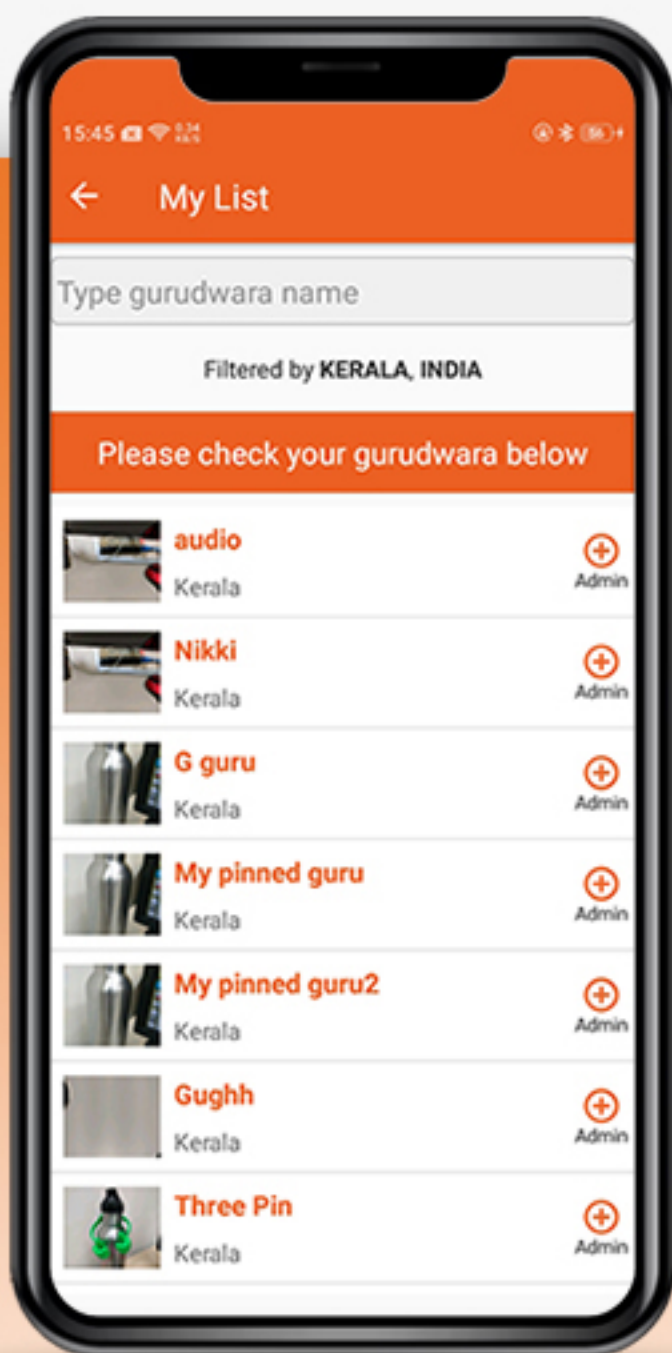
15:45

My List

Type gurudwara name

Filtered by KERALA, INDIA

Please check your gurudwara below

audio
Kerala
Admin

Nikki
Kerala
Admin

G guru
Kerala
Admin

My pinned guru
Kerala
Admin

My pinned guru2
Kerala
Admin

Gughh
Kerala
Admin

Three Pin
Kerala
Admin